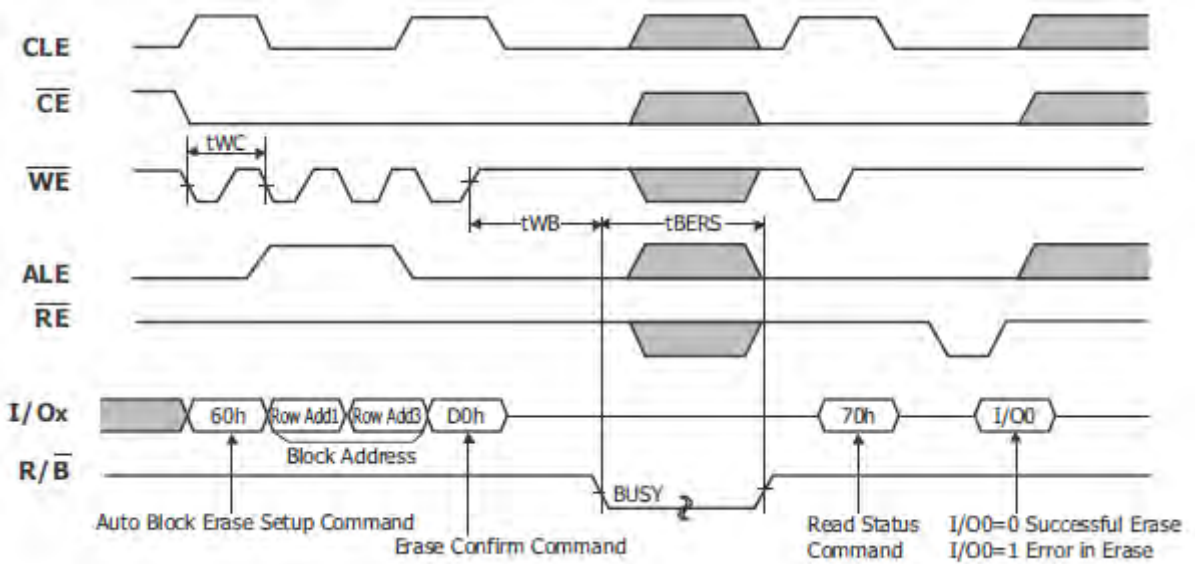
CLE

$\overline{CE}$

tWC

$\overline{WE}$

tWB

tBERS

ALE

$\overline{RE}$

I/Ox

60h

Row Add1

Row Add3

D0h

70h

I/O0

Block Address

R/$\overline{B}$

BUSY

Auto Block Erase Setup Command

Erase Confirm Command

Read Status Command

I/O0=0 Successful Erase
I/O0=1 Error in Erase